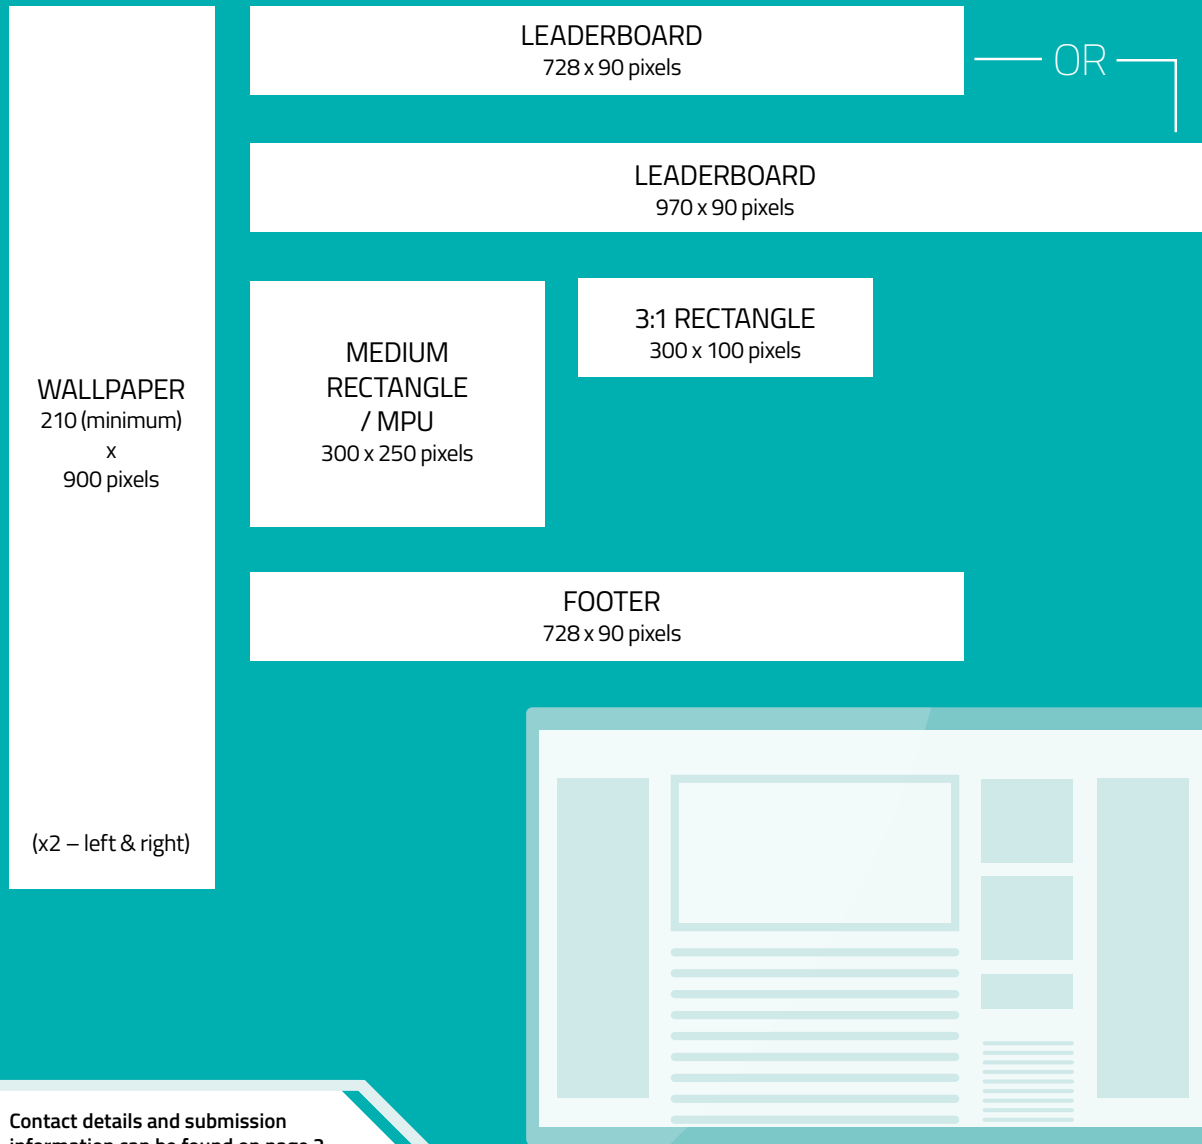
LEADERBOARD
728 x 90 pixels

OR

LEADERBOARD
970 x 90 pixels

WALLPAPER
210 (minimum)
x
900 pixels

(x2 – left & right)

MEDIUM
RECTANGLE
/ MPU
300 x 250 pixels

3:1 RECTANGLE
300 x 100 pixels

FOOTER
728 x 90 pixels

Contact details and submission
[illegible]